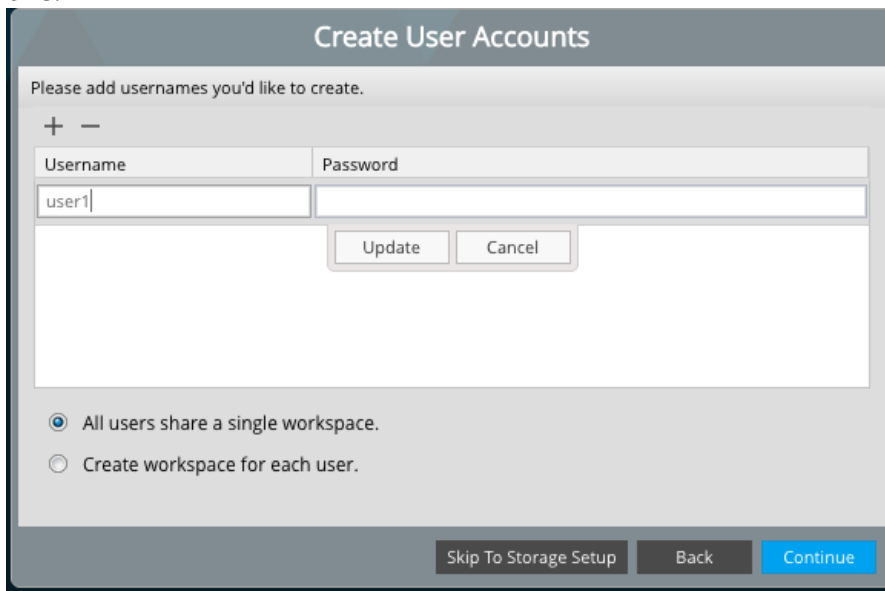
Create User Accounts

Please add usernames you'd like to create.

+ −

| Username | Password |
|---|---|
| user1 | |

Update Cancel

All users share a single workspace.

Create workspace for each user.

Skip To Storage Setup Back Continue